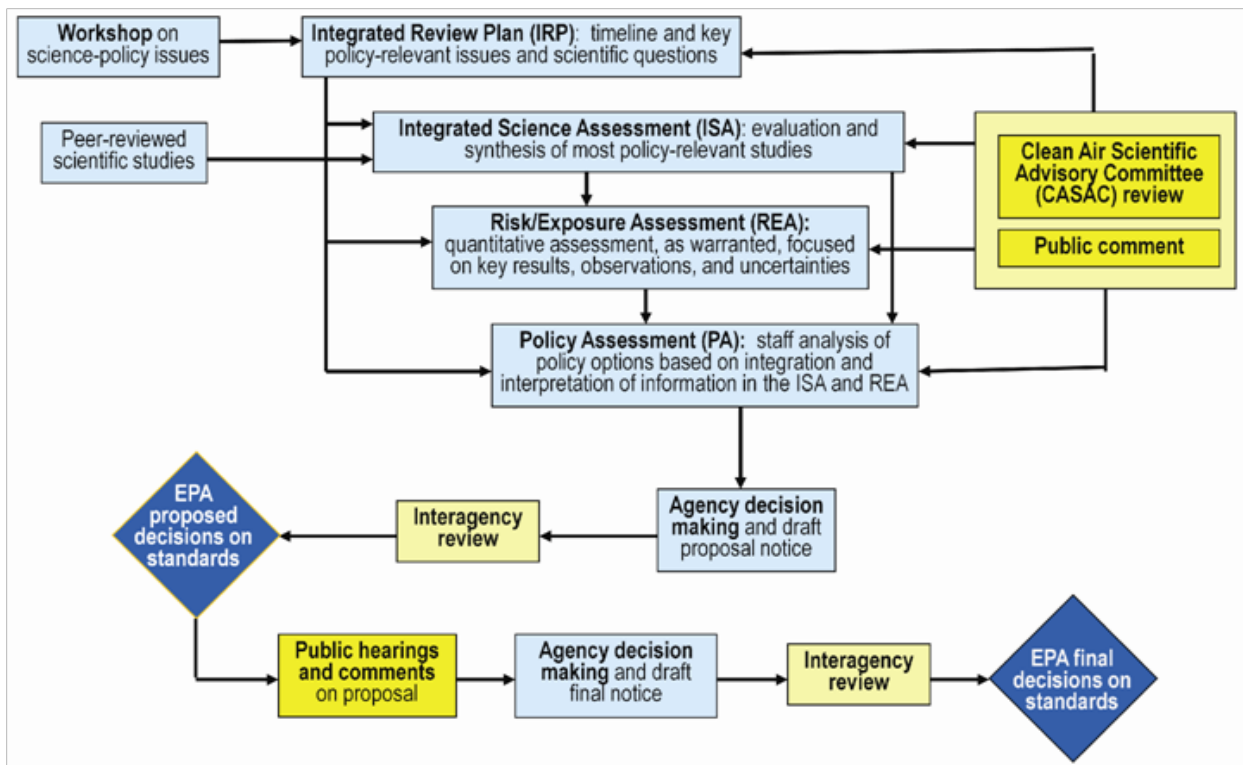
Workshop on science-policy issues

Integrated Review Plan (IRP): timeline and key policy-relevant issues and scientific questions

Peer-reviewed scientific studies

Integrated Science Assessment (ISA): evaluation and synthesis of most policy-relevant studies

Clean Air Scientific Advisory Committee (CASAC) review

Public comment

Risk/Exposure Assessment (REA): quantitative assessment, as warranted, focused on key results, observations, and uncertainties

Policy Assessment (PA): staff analysis of policy options based on integration and interpretation of information in the ISA and REA

Agency decision making and draft proposal notice

Interagency review

EPA proposed decisions on standards

Public hearings and comments on proposal

Agency decision making and draft final notice

Interagency review

EPA final decisions on standards